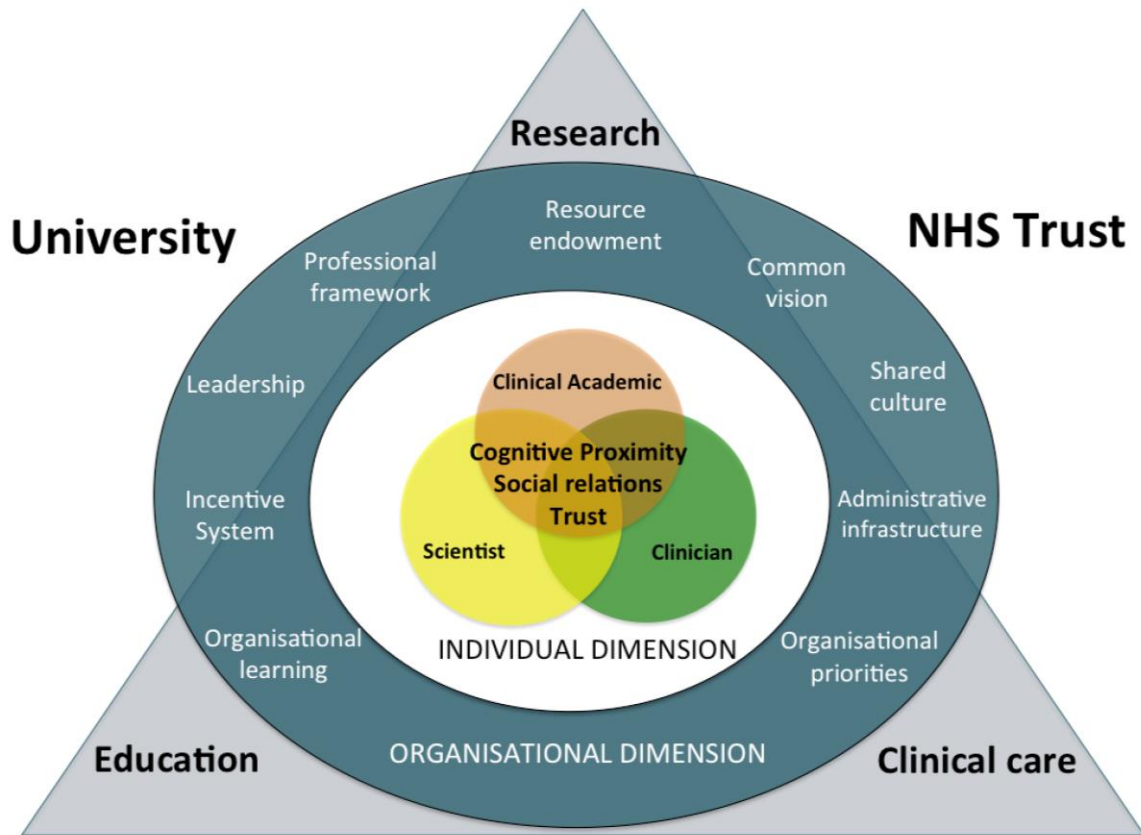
Research

University

NHS Trust

Resource endowment

Professional framework

Common vision

Leadership

Shared culture

Incentive System

Administrative infrastructure

Clinical Academic

Cognitive Proximity
Social relations
Trust

Scientist

Clinician

INDIVIDUAL DIMENSION

Organisational learning

Organisational priorities

ORGANISATIONAL DIMENSION

Education

Clinical care